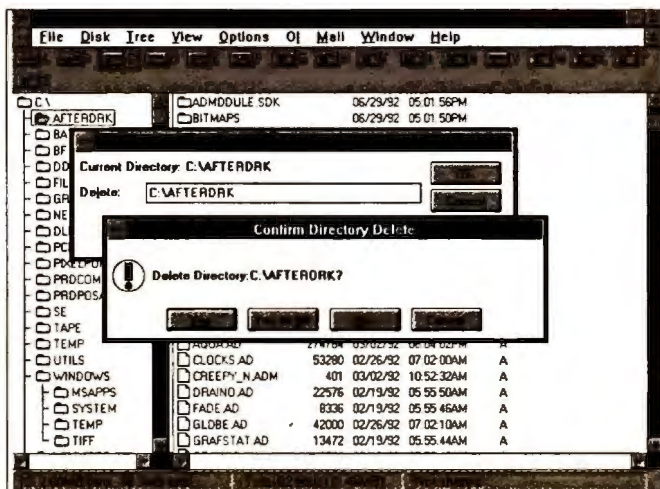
File Disk Tree View Options OI Mail Window Help

C:\
AFTERDRK
BA
BF
DD
FIL
GR
NE
DL
PC
PIXELPOP
PRDCOM
PRDPOSA
SE
TAPE
TEMP
UTILS
WINDOWS
MSAPPS
SYSTEM
TEMP
TIFF

ADMODULE SDK 06/29/92 05:01:56PM
BITMAPS 06/29/92 05:01:50PM

Current Directory: C:\AFTERDRK
Delete: C:\AFTERDRK

Confirm Directory Delete
Delete Directory:C:\AFTERDRK?

| | | | | |
|---|---|---|---|---|
| AQUA.AD | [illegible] | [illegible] | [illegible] | A |
| CLOCKS.AD | 53280 | 02/26/92 | 07:02:00AM | A |
| CREEPY_N.ADM | 401 | 03/02/92 | 10:52:32AM | A |
| DRAINO.AD | 22576 | 02/19/92 | 05:55:50AM | A |
| FADE.AD | 8336 | 02/19/92 | 05:55:46AM | A |
| GLOBE.AD | 42000 | 02/26/92 | 07:02:10AM | A |
| GRAFSTAT.AD | 13472 | 02/19/92 | 05:55:44AM | A |